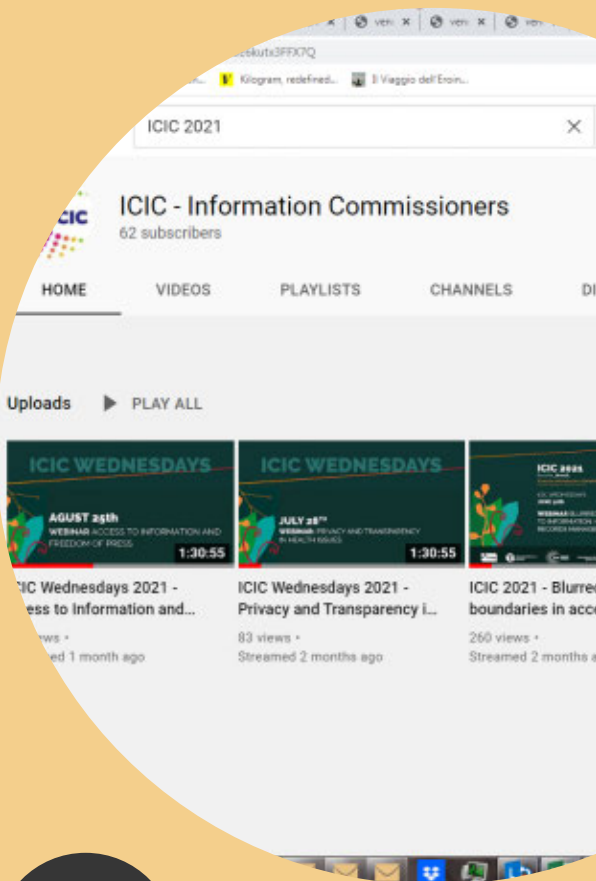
ven x | ven x | ven

cbkutx3FFX7Q

Kilogram, redefined... Il Viaggio dell'Eroin...

ICIC 2021

×

CIC

ICIC - Information Commissioners

62 subscribers

HOME

VIDEOS

PLAYLISTS

CHANNELS

DI

Uploads

PLAY ALL

ICIC WEDNESDAYS

AGUST 25th

WEBINAR ACCESS TO INFORMATION AND FREEDOM OF PRESS

1:30:55

ICIC WEDNESDAYS

JULY 28TH

WEBINAR PRIVACY AND TRANSPARENCY IN HEALTH ISSUES

1:30:55

ICIC 2021

ICIC WEDNESDAYS

WEBINAR BLURRED TO INFORMATION RECORDS MANAGE

IC Wednesdays 2021 - ess to Information and...

ews •

ed 1 month ago

ICIC Wednesdays 2021 - Privacy and Transparency i...

83 views •

Streamed 2 months ago

ICIC 2021 - Blurre boundaries in acc

260 views •

Streamed 2 months a